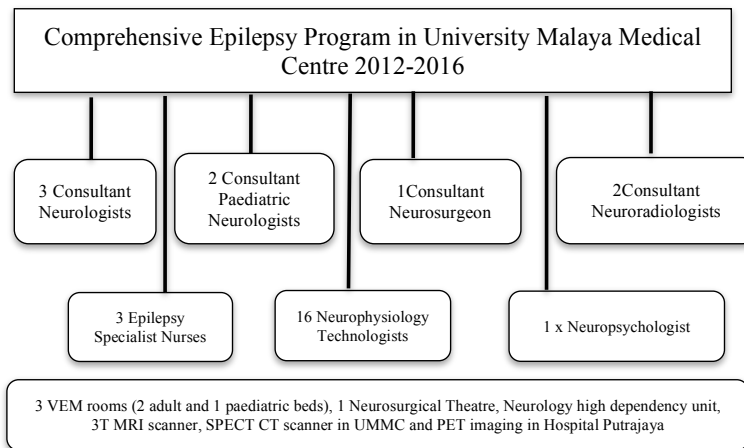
Comprehensive Epilepsy Program in University Malaya Medical Centre 2012-2016

3 Consultant Neurologists

2 Consultant Paediatric Neurologists

1Consultant Neurosurgeon

2Consultant Neuroradiologists

3 Epilepsy Specialist Nurses

16 Neurophysiology Technologists

1 x Neuropsychologist

3 VEM rooms (2 adult and 1 paediatric beds), 1 Neurosurgical Theatre, Neurology high dependency unit, 3T MRI scanner, SPECT CT scanner in UMMC and PET imaging in Hospital Putrajaya